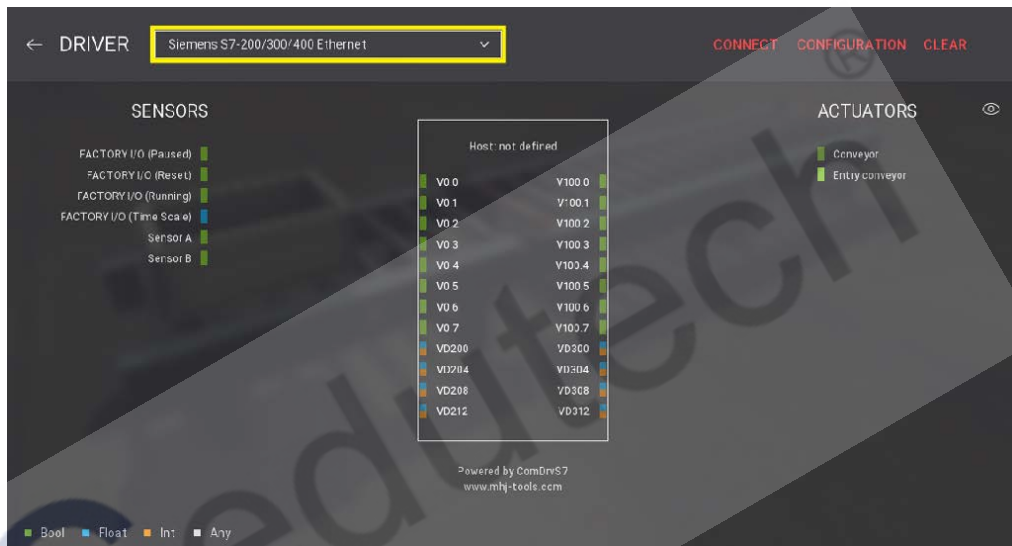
← DRIVER Siemens S7-200/300/400 Ethernet

CONNECT CONFIGURATION CLEAR

SENSORS

FACTORY I/O (Paused)
FACTORY I/O (Reset)
FACTORY I/O (Running)
FACTORY I/O (Time Scale)
Sensor A
Sensor B

Host: not defined

| | |
|---|---|
| V0.0 | V100.0 |
| V0.1 | V100.1 |
| V0.2 | V100.2 |
| V0.3 | V100.3 |
| V0.4 | V100.4 |
| V0.5 | V100.5 |
| V0.6 | V100.6 |
| V0.7 | V100.7 |
| VD200 | VD300 |
| VD204 | VD304 |
| VD208 | VD308 |
| VD212 | VD312 |

Powered by ComDrvS7
www.mhj-tools.com

ACTUATORS

Conveyor
Entry conveyor

Bool Float Int Any

edutech®